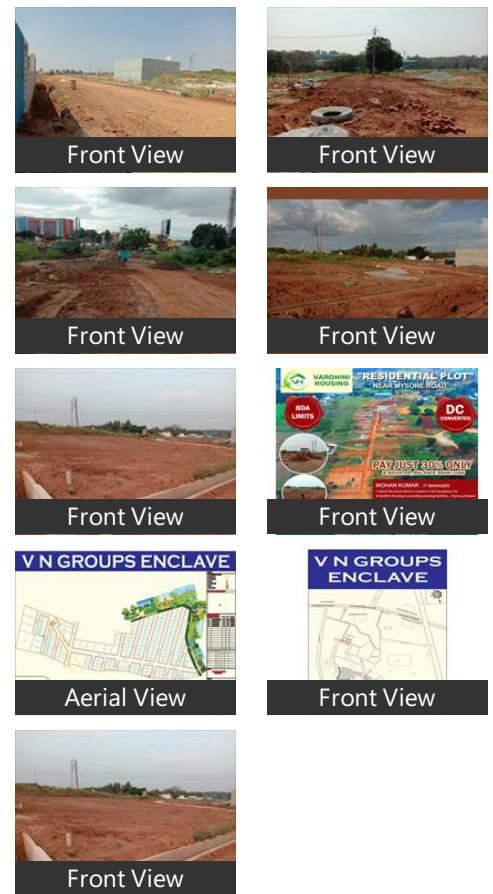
Front View

Front View

Front View

Front View

Front View

VARDHINI HOUSING "RESIDENTIAL PLOT" NEAR MYSORE ROAD

BDA LIMITS

DC CONVERTED

PAY JUST 30% ONLY

MOHAN KUMAR

Front View

V N GROUPS ENCLAVE

Aerial View

V N GROUPS ENCLAVE

Front View

Front View